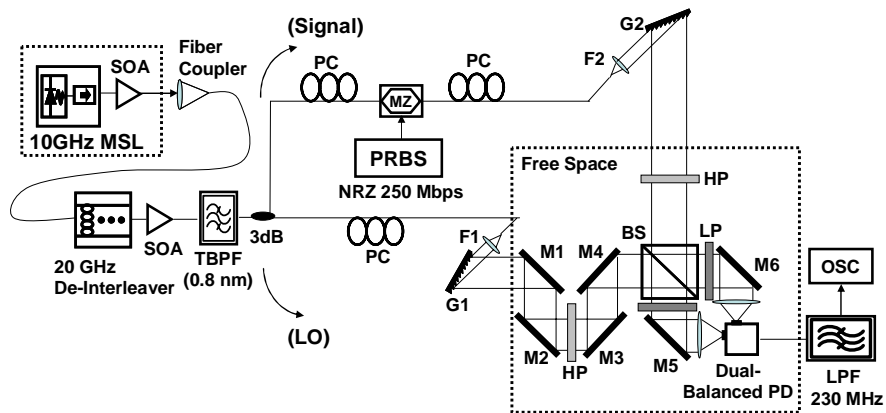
SOA
Fiber Coupler
10GHz MSL
(Signal)
PC
MZ
PC
G2
F2
PRBS
NRZ 250 Mbps
Free Space
HP
20 GHz De-Interleaver
SOA
TBPF (0.8 nm)
3dB
PC
F1
G1
M1
M4
BS
LP
M6
OSC
(LO)
M2
HP
M3
M5
Dual-Balanced PD
LPF 230 MHz